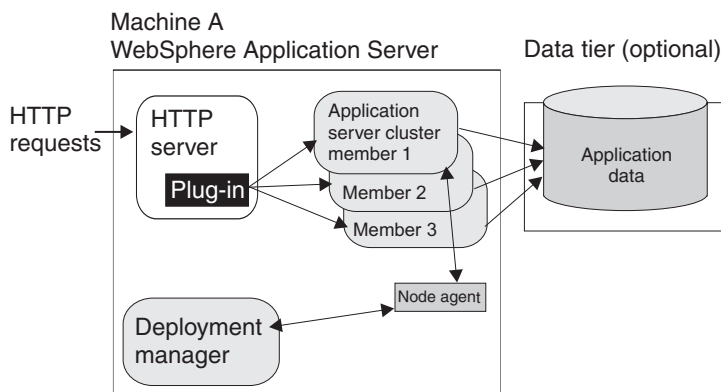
Machine A
WebSphere Application Server

Data tier (optional)

HTTP requests

HTTP server

Plug-in

Application server cluster member 1

Member 2

Member 3

Application data

Node agent

Deployment manager